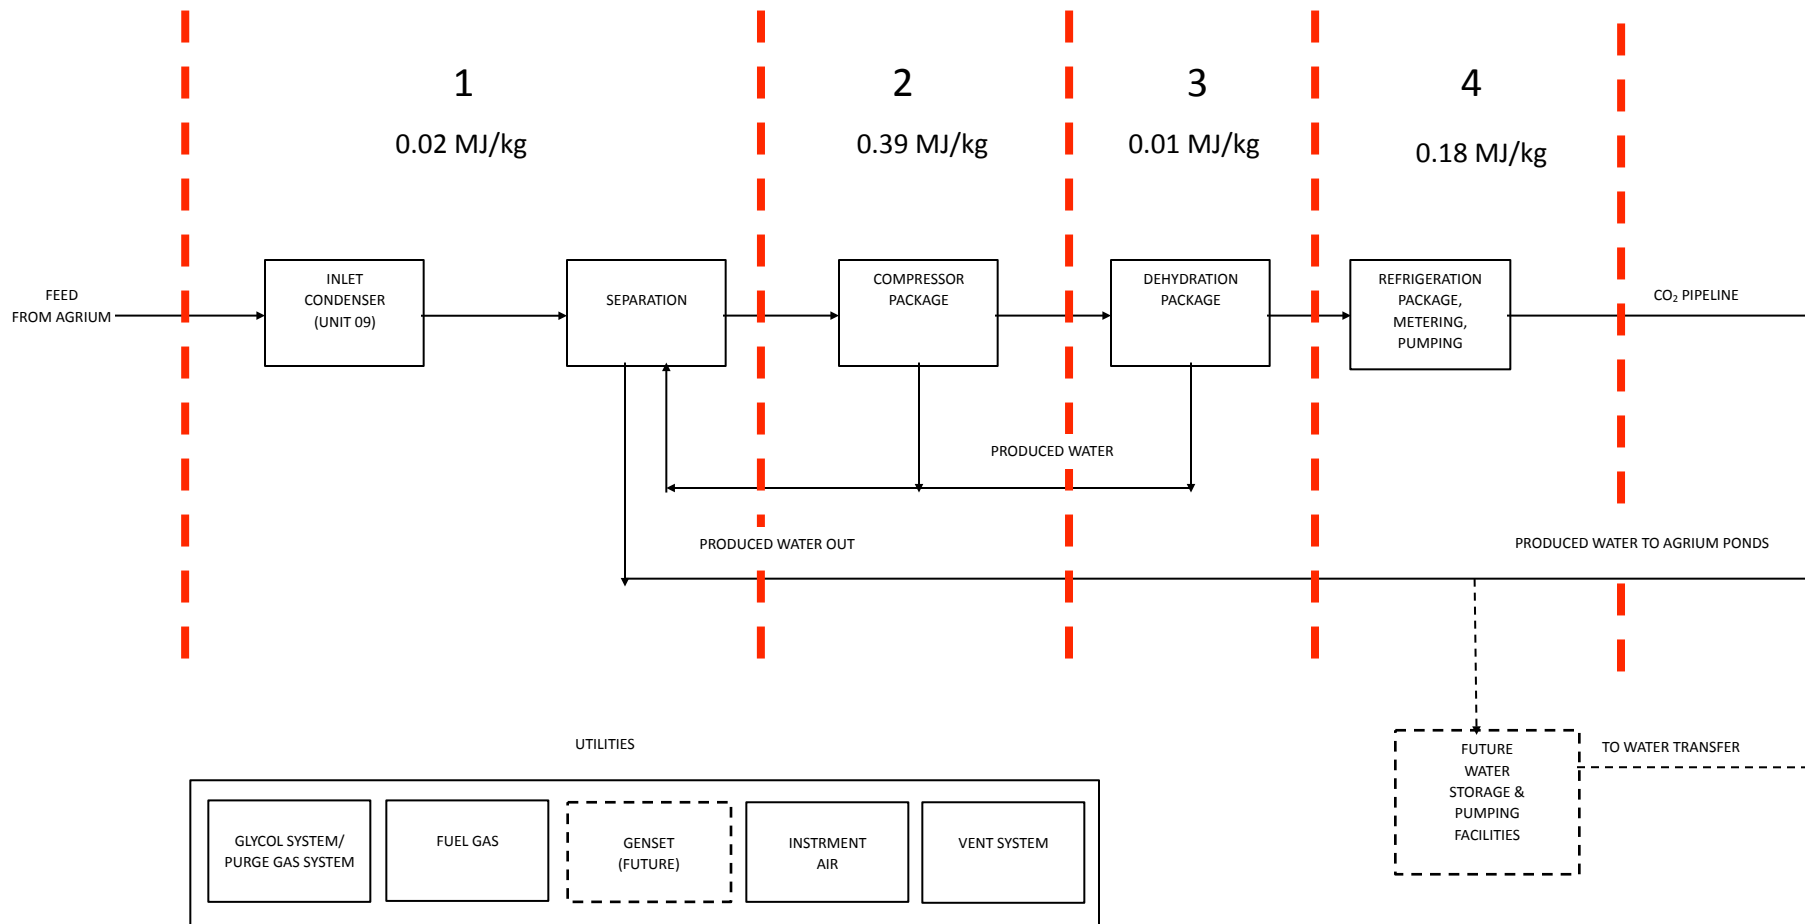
1
0.02 MJ/kg

2
0.39 MJ/kg

3
0.01 MJ/kg

4
0.18 MJ/kg

FEED
FROM AGRIUM

INLET
CONDENSER
(UNIT 09)

SEPARATION

COMPRESSOR
PACKAGE

DEHYDRATION
PACKAGE

REFRIGERATION
PACKAGE,
METERING,
PUMPING

$CO_2$ PIPELINE

PRODUCED WATER

PRODUCED WATER OUT

PRODUCED WATER TO AGRIUM PONDS

FUTURE
WATER
STORAGE &
PUMPING
FACILITIES

TO WATER TRANSFER

UTILITIES

GLYCOL SYSTEM/
PURGE GAS SYSTEM

FUEL GAS

GENSET
(FUTURE)

INSTRMENT
AIR

VENT SYSTEM